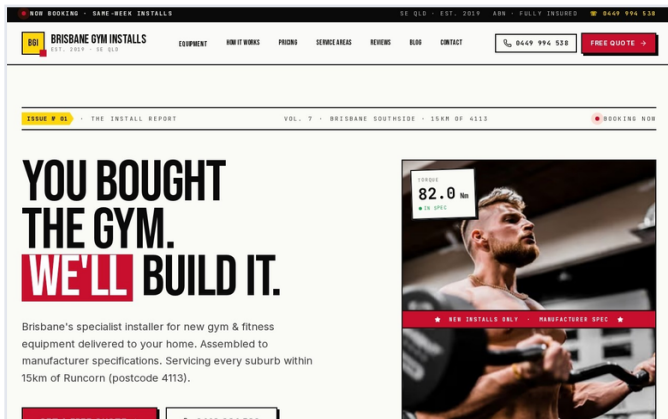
NOW BOOKING · SAME-WEEK INSTALLS

SE QLD · EST. 2019 ABN · FULLY INSURED ☎ 0449 994 538

BGI BRISBANE GYM INSTALLS EST. 2019 · SE QLD

EQUIPMENT HOW IT WORKS PRICING SERVICE AREAS REVIEWS BLOG CONTACT

0449 994 538 FREE QUOTE →

ISSUE № 01 · THE INSTALL REPORT VOL. 7 · BRISBANE SOUTHSIDE · 15KM OF 4113 BOOKING NOW

YOU BOUGHT THE GYM. WE'LL BUILD IT.

Brisbane's specialist installer for new gym & fitness equipment delivered to your home. Assembled to manufacturer specifications. Servicing every suburb within 15km of Runcorn (postcode 4113).

TORQUE 82.0 Nm ● IN SPEC

★ NEW INSTALLS ONLY · MANUFACTURER SPEC ★

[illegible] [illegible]